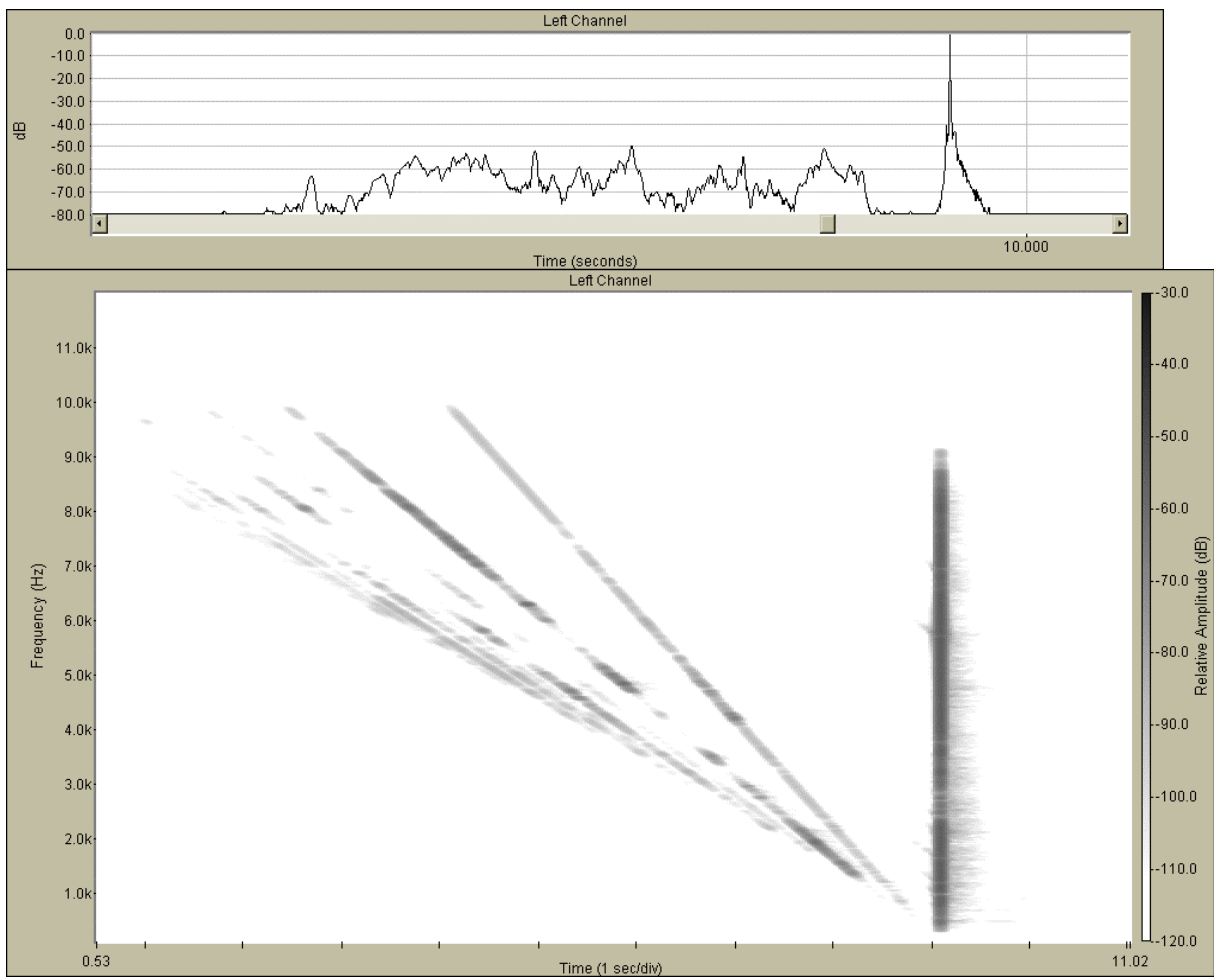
Left Channel

dB

0.0
-10.0
-20.0
-30.0
-40.0
-50.0
-60.0
-70.0
-80.0

10.000

Time (seconds)

Left Channel

Frequency (Hz)

11.0k
10.0k
9.0k
8.0k
7.0k
6.0k
5.0k
4.0k
3.0k
2.0k
1.0k

0.53

Time (1 sec/div)

11.02

Relative Amplitude (dB)

-30.0
-40.0
-50.0
-60.0
-70.0
-80.0
-90.0
-100.0
-110.0
-120.0